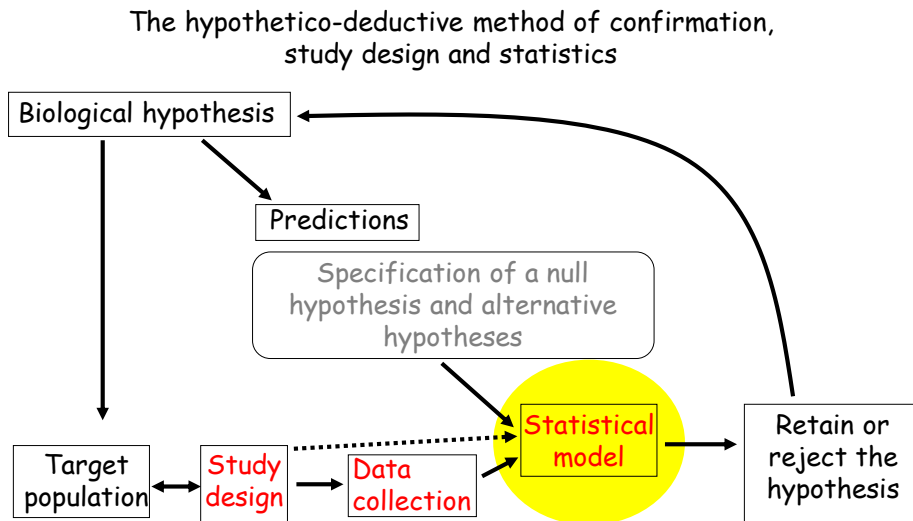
The hypothetico-deductive method of confirmation, study design and statistics

Biological hypothesis

Predictions

Specification of a null hypothesis and alternative hypotheses

Target population

Study design

Data collection

Statistical model

Retain or reject the hypothesis